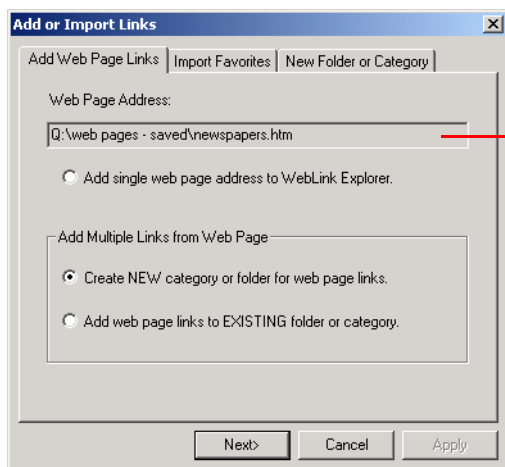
Add or Import Links

Add Web Page Links | Import Favorites | New Folder or Category

Web Page Address:

Q:\web pages - saved\newspapers.htm

Add single web page address to WebLink Explorer.

Add Multiple Links from Web Page

Create NEW category or folder for web page links.

Add web page links to EXISTING folder or category.

Next> | Cancel | Apply